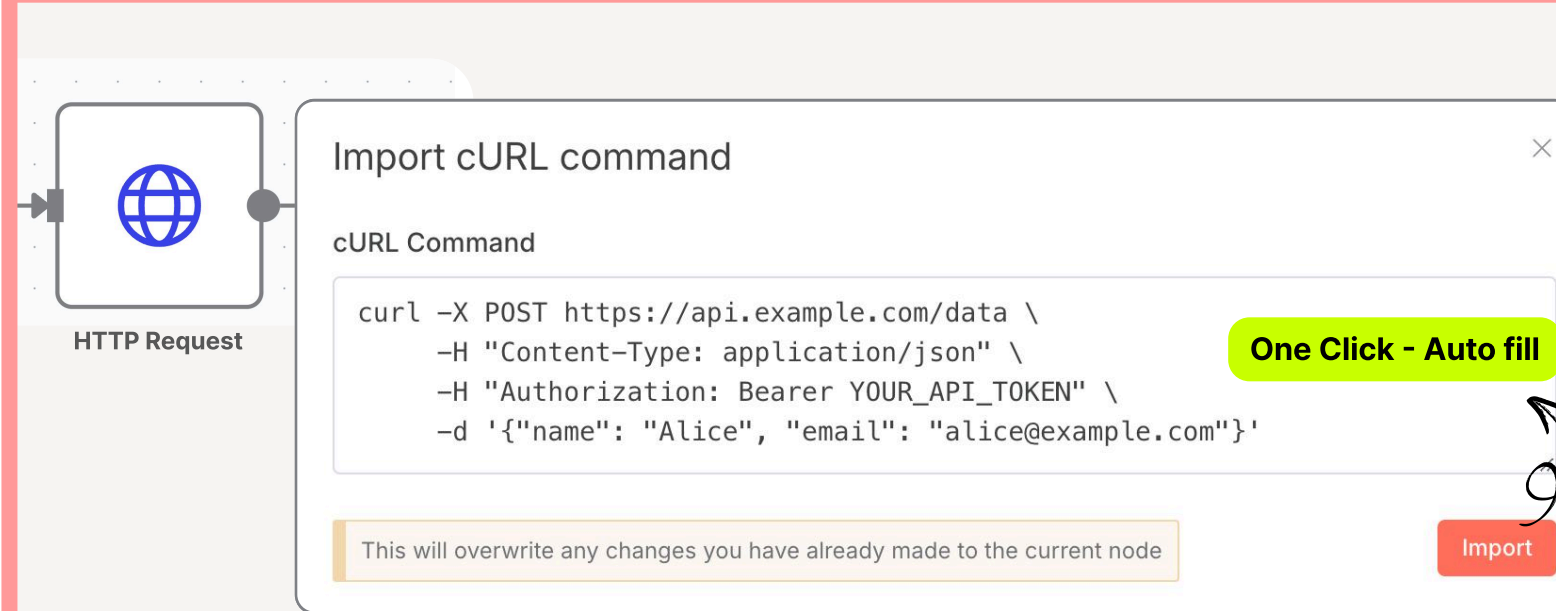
HTTP Request

Import cURL command

cURL Command

curl -X POST https://api.example.com/data \
-H "Content-Type: application/json" \
-H "Authorization: Bearer YOUR_API_TOKEN" \
-d '{"name": "Alice", "email": "alice@example.com"}'

One Click - Auto fill

This will overwrite any changes you have already made to the current node

Import